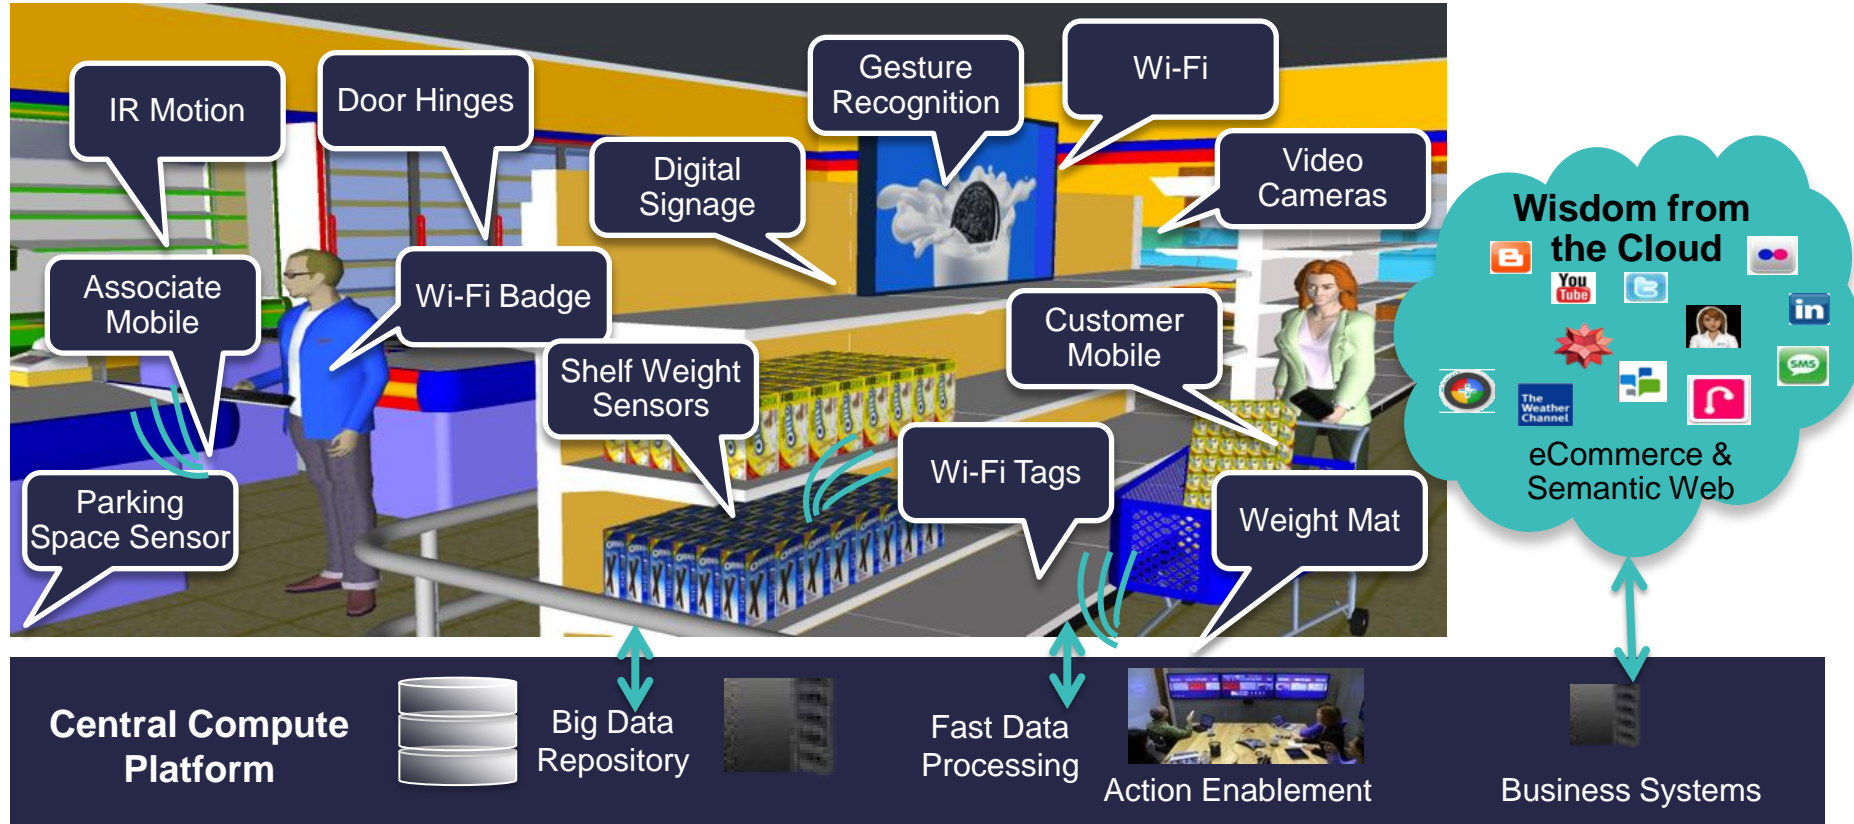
IR Motion

Door Hinges

Gesture Recognition

Wi-Fi

Digital Signage

Video Cameras

Associate Mobile

Wi-Fi Badge

Shelf Weight Sensors

Customer Mobile

Wi-Fi Tags

Parking Space Sensor

Weight Mat

Wisdom from the Cloud

You Tube

in

SMS

The Weather Channel

eCommerce & Semantic Web

Central Compute Platform

Big Data Repository

Fast Data Processing

Action Enablement

Business Systems